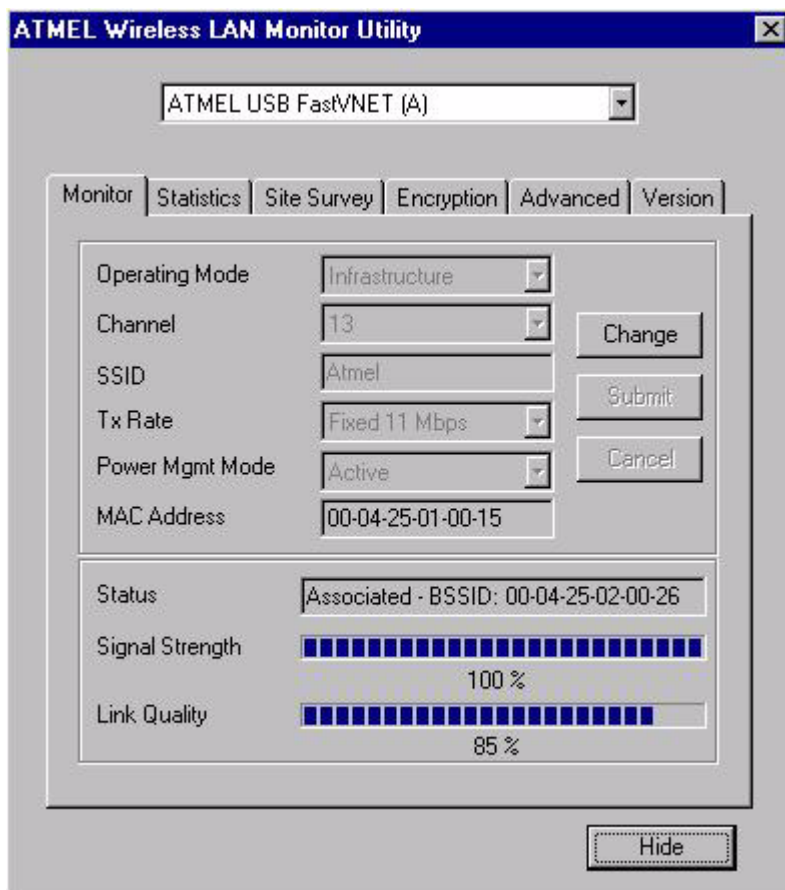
ATMEL Wireless LAN Monitor Utility

ATMEL USB FastVNET (A)

Monitor | Statistics | Site Survey | Encryption | Advanced | Version

Operating Mode Infrastructure
Channel 13
SSID Atmel
Tx Rate Fixed 11 Mbps
Power Mgmt Mode Active
MAC Address 00-04-25-01-00-15

Change
Submit
Cancel

Status Associated - BSSID: 00-04-25-02-00-26
Signal Strength
100 %
Link Quality
85 %

Hide